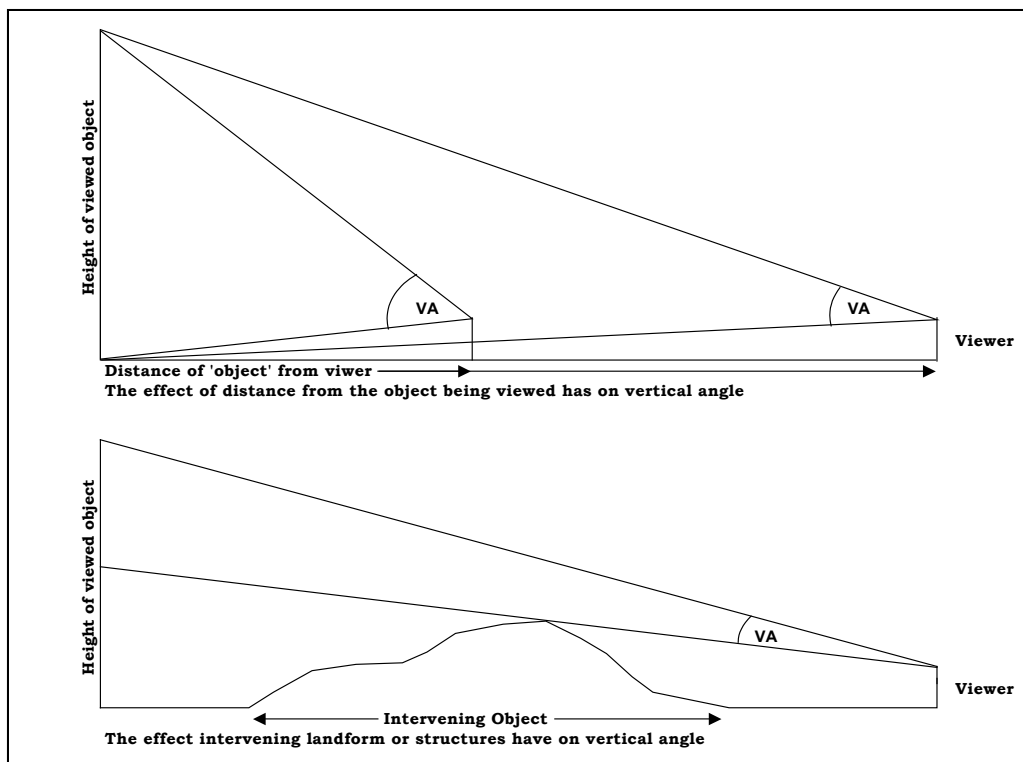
Height of viewed object

VA

VA

Viewer

Distance of 'object' from viwer

The effect of distance from the object being viewed has on vertical angle

Height of viewed object

VA

Viewer

Intervening Object

The effect intervening landform or structures have on vertical angle